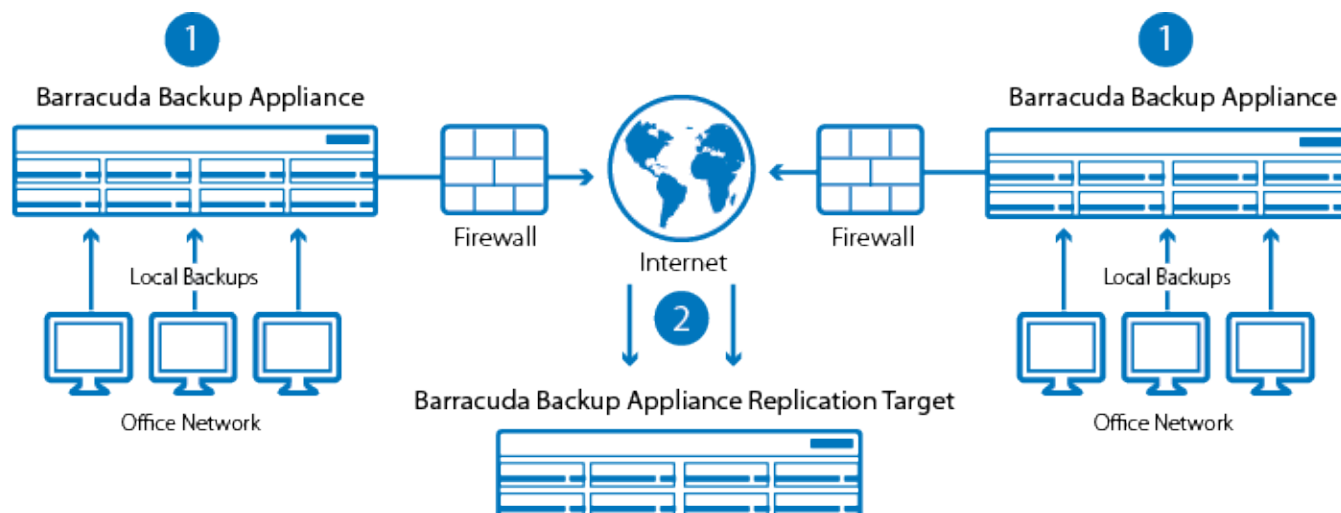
1

Barracuda Backup Appliance

Local Backups

Office Network

Firewall

Internet

2

Barracuda Backup Appliance Replication Target

Firewall

1

Barracuda Backup Appliance

Local Backups

Office Network